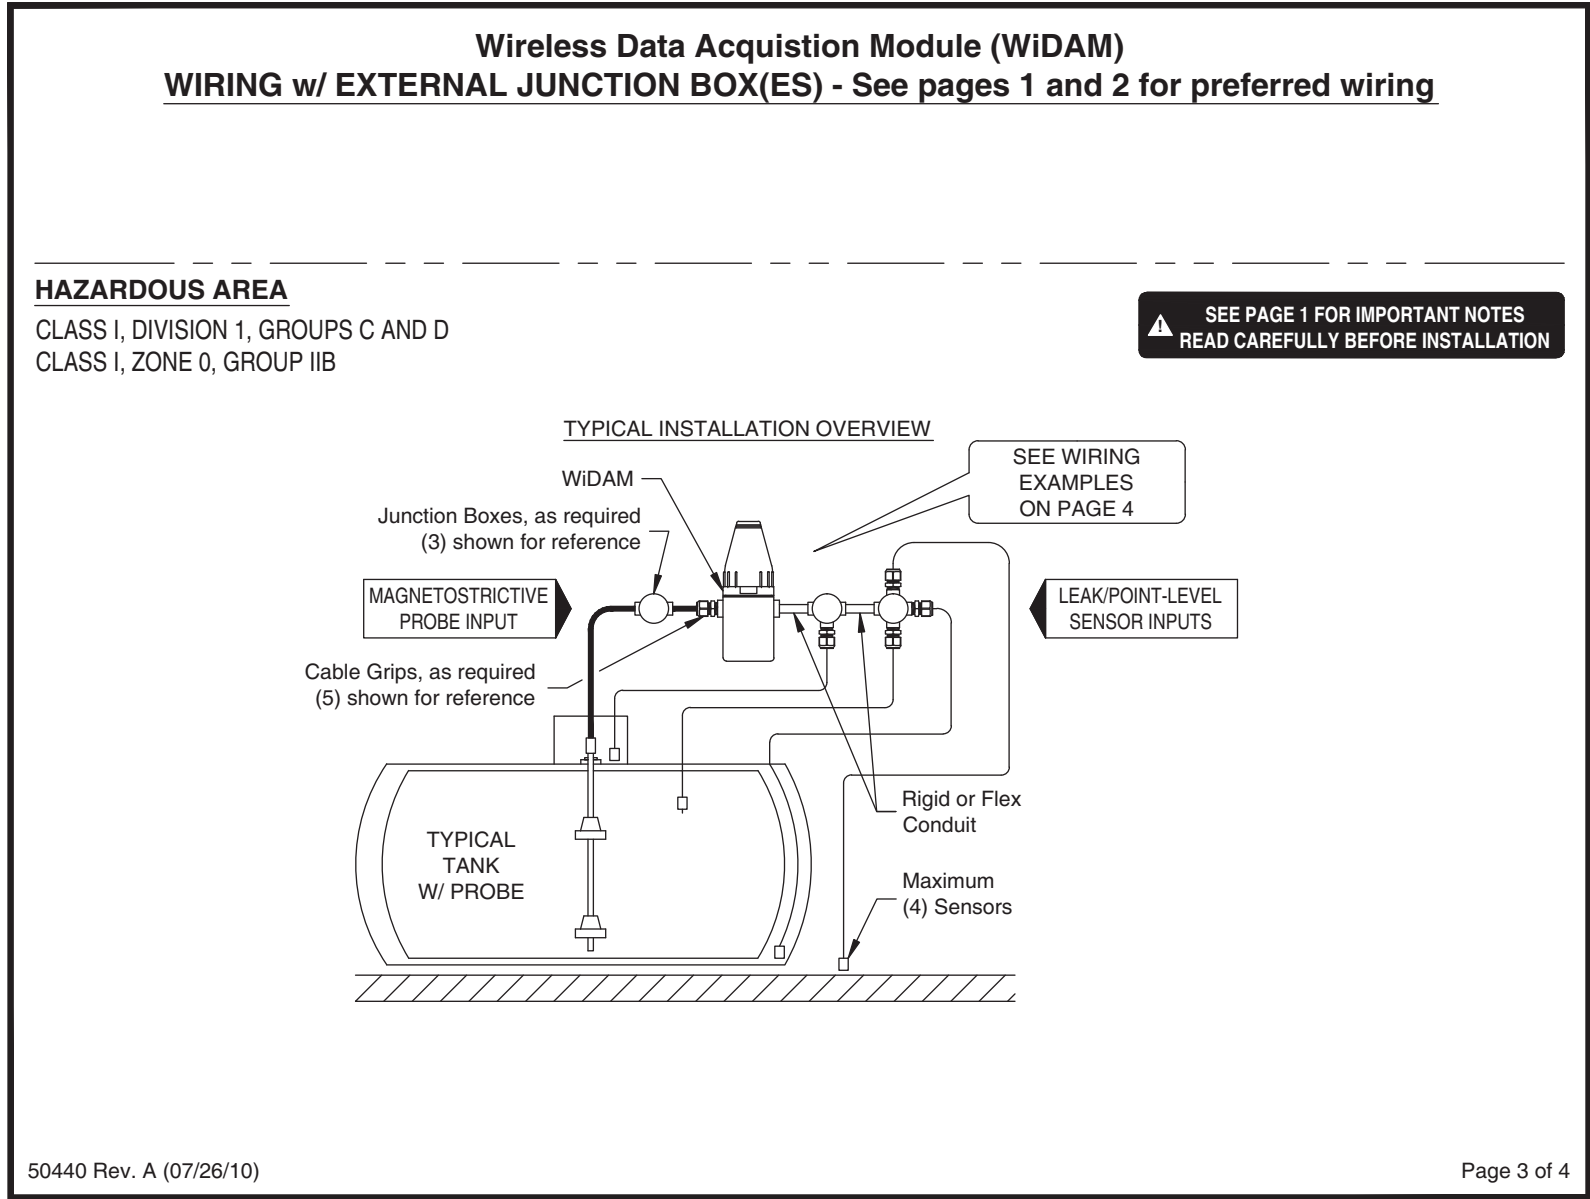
Wireless Data Acquistion Module (WiDAM)
WIRING w/ EXTERNAL JUNCTION BOX(ES) - See pages 1 and 2 for preferred wiring

HAZARDOUS AREA
CLASS I, DIVISION 1, GROUPS C AND D
CLASS I, ZONE 0, GROUP IIB

SEE PAGE 1 FOR IMPORTANT NOTES
READ CAREFULLY BEFORE INSTALLATION

TYPICAL INSTALLATION OVERVIEW

WiDAM

SEE WIRING EXAMPLES ON PAGE 4

Junction Boxes, as required
(3) shown for reference

MAGNETOSTRICTIVE PROBE INPUT

LEAK/POINT-LEVEL SENSOR INPUTS

Cable Grips, as required
(5) shown for reference

TYPICAL TANK W/ PROBE

Rigid or Flex Conduit

Maximum (4) Sensors

50440 Rev. A (07/26/10)

Page 3 of 4